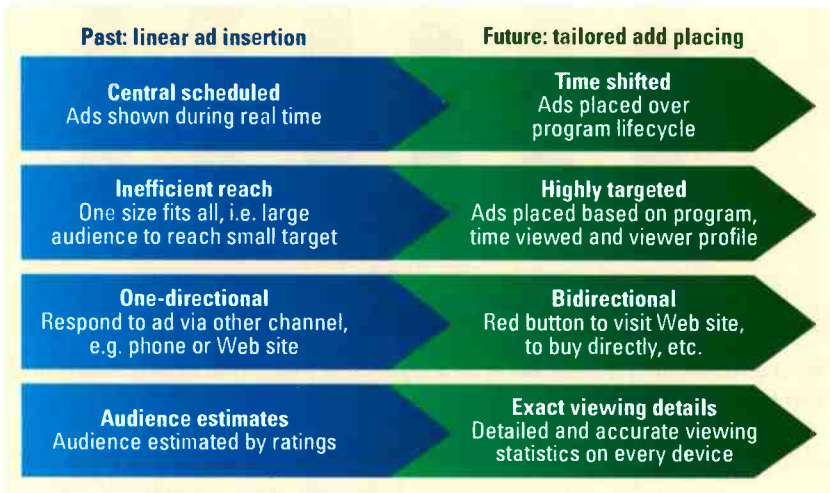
Past: linear ad insertion

Future: tailored add placing

Central scheduled
Ads shown during real time

Time shifted
Ads placed over program lifecycle

Inefficient reach
One size fits all, i.e. large audience to reach small target

Highly targeted
Ads placed based on program, time viewed and viewer profile

One-directional
Respond to ad via other channel, e.g. phone or Web site

Bidirectional
Red button to visit Web site, to buy directly, etc.

Audience estimates
Audience estimated by ratings

Exact viewing details
Detailed and accurate viewing statistics on every device